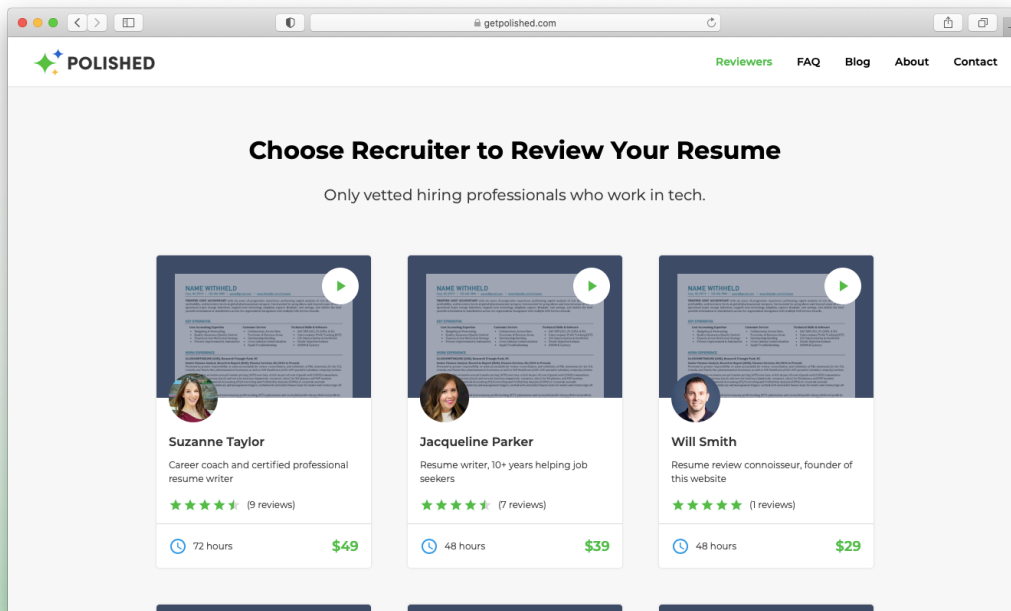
getpolished.com

POLISHED

Reviewers FAQ Blog About Contact

Choose Recruiter to Review Your Resume

Only vetted hiring professionals who work in tech.

NAME WITHHELD

Suzanne Taylor

Career coach and certified professional resume writer

(9 reviews)

72 hours $49

NAME WITHHELD

Jacqueline Parker

Resume writer, 10+ years helping job seekers

(7 reviews)

48 hours $39

NAME WITHHELD

Will Smith

Resume review connoisseur, founder of this website

(1 reviews)

48 hours $29